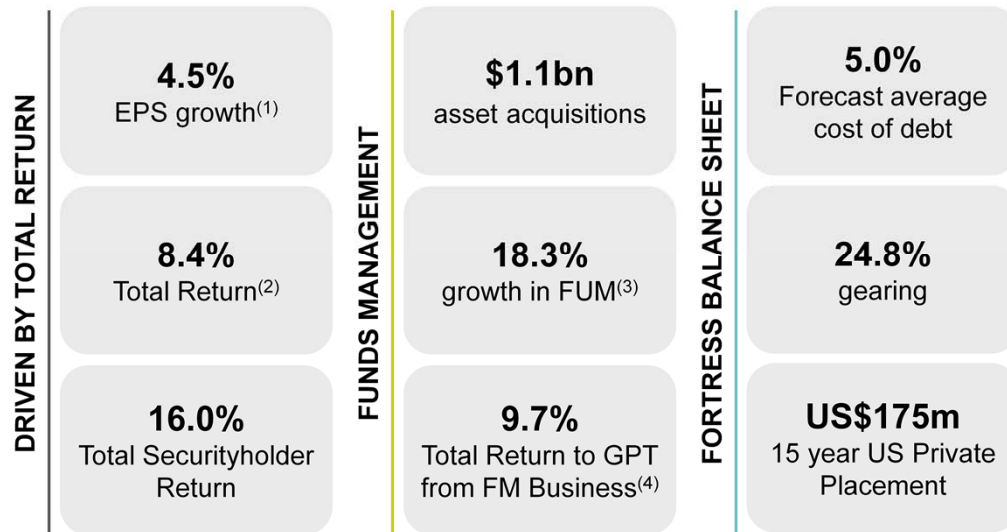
DRIVEN BY TOTAL RETURN

4.5%
EPS growth$^{(1)}$

8.4%
Total Return$^{(2)}$

16.0%
Total Securityholder Return

FUNDS MANAGEMENT

\$1.1bn
asset acquisitions

18.3%
growth in FUM$^{(3)}$

9.7%
Total Return to GPT from FM Business$^{(4)}$

FORTRESS BALANCE SHEET

5.0%
Forecast average cost of debt

24.8%
gearing

US\$175m
15 year US Private Placement